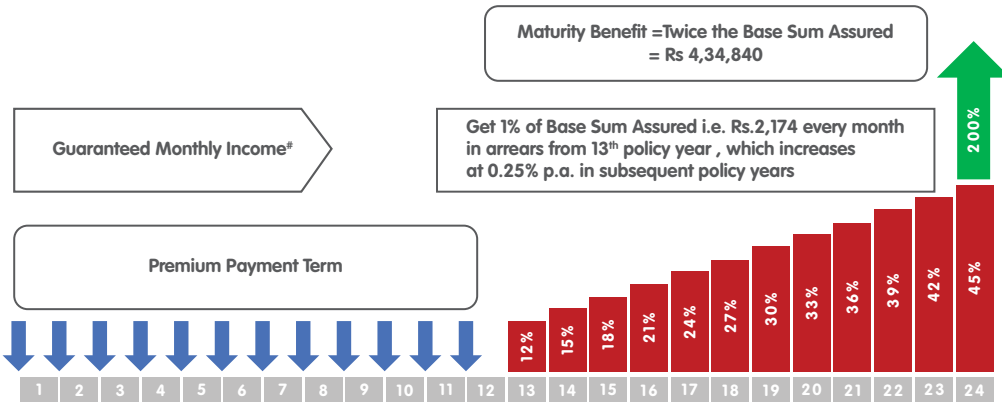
Maturity Benefit =Twice the Base Sum Assured
= Rs 4,34,840

Guaranteed Monthly Income#

Get 1% of Base Sum Assured i.e. Rs.2,174 every month in arrears from 13th policy year , which increases at 0.25% p.a. in subsequent policy years

200%

Premium Payment Term

12%
15%
18%
21%
24%
27%
30%
33%
36%
39%
42%
45%

1 2 3 4 5 6 7 8 9 10 11 12 13 14 15 16 17 18 19 20 21 22 23 24